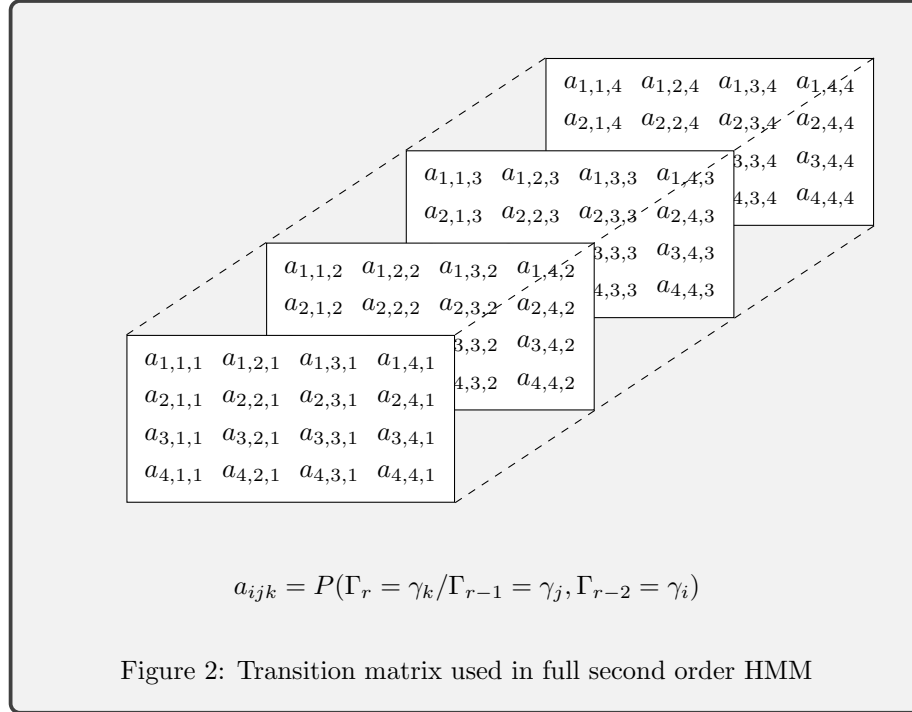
$a_{1,1,4}$ $a_{1,2,4}$ $a_{1,3,4}$ $a_{1,4,4}$
$a_{2,1,4}$ $a_{2,2,4}$ $a_{2,3,4}$ $a_{2,4,4}$
$_{3,3,4}$ $a_{3,4,4}$
$_{4,3,4}$ $a_{4,4,4}$

$a_{1,1,3}$ $a_{1,2,3}$ $a_{1,3,3}$ $a_{1,4,3}$
$a_{2,1,3}$ $a_{2,2,3}$ $a_{2,3,3}$ $a_{2,4,3}$
$_{3,3,3}$ $a_{3,4,3}$
$_{4,3,3}$ $a_{4,4,3}$

$a_{1,1,2}$ $a_{1,2,2}$ $a_{1,3,2}$ $a_{1,4,2}$
$a_{2,1,2}$ $a_{2,2,2}$ $a_{2,3,2}$ $a_{2,4,2}$
$_{3,3,2}$ $a_{3,4,2}$
$_{4,3,2}$ $a_{4,4,2}$

$a_{1,1,1}$ $a_{1,2,1}$ $a_{1,3,1}$ $a_{1,4,1}$
$a_{2,1,1}$ $a_{2,2,1}$ $a_{2,3,1}$ $a_{2,4,1}$
$a_{3,1,1}$ $a_{3,2,1}$ $a_{3,3,1}$ $a_{3,4,1}$
$a_{4,1,1}$ $a_{4,2,1}$ $a_{4,3,1}$ $a_{4,4,1}$

$a_{ijk} = P(\Gamma_r = \gamma_k/\Gamma_{r-1} = \gamma_j, \Gamma_{r-2} = \gamma_i)$

Figure 2: Transition matrix used in full second order HMM